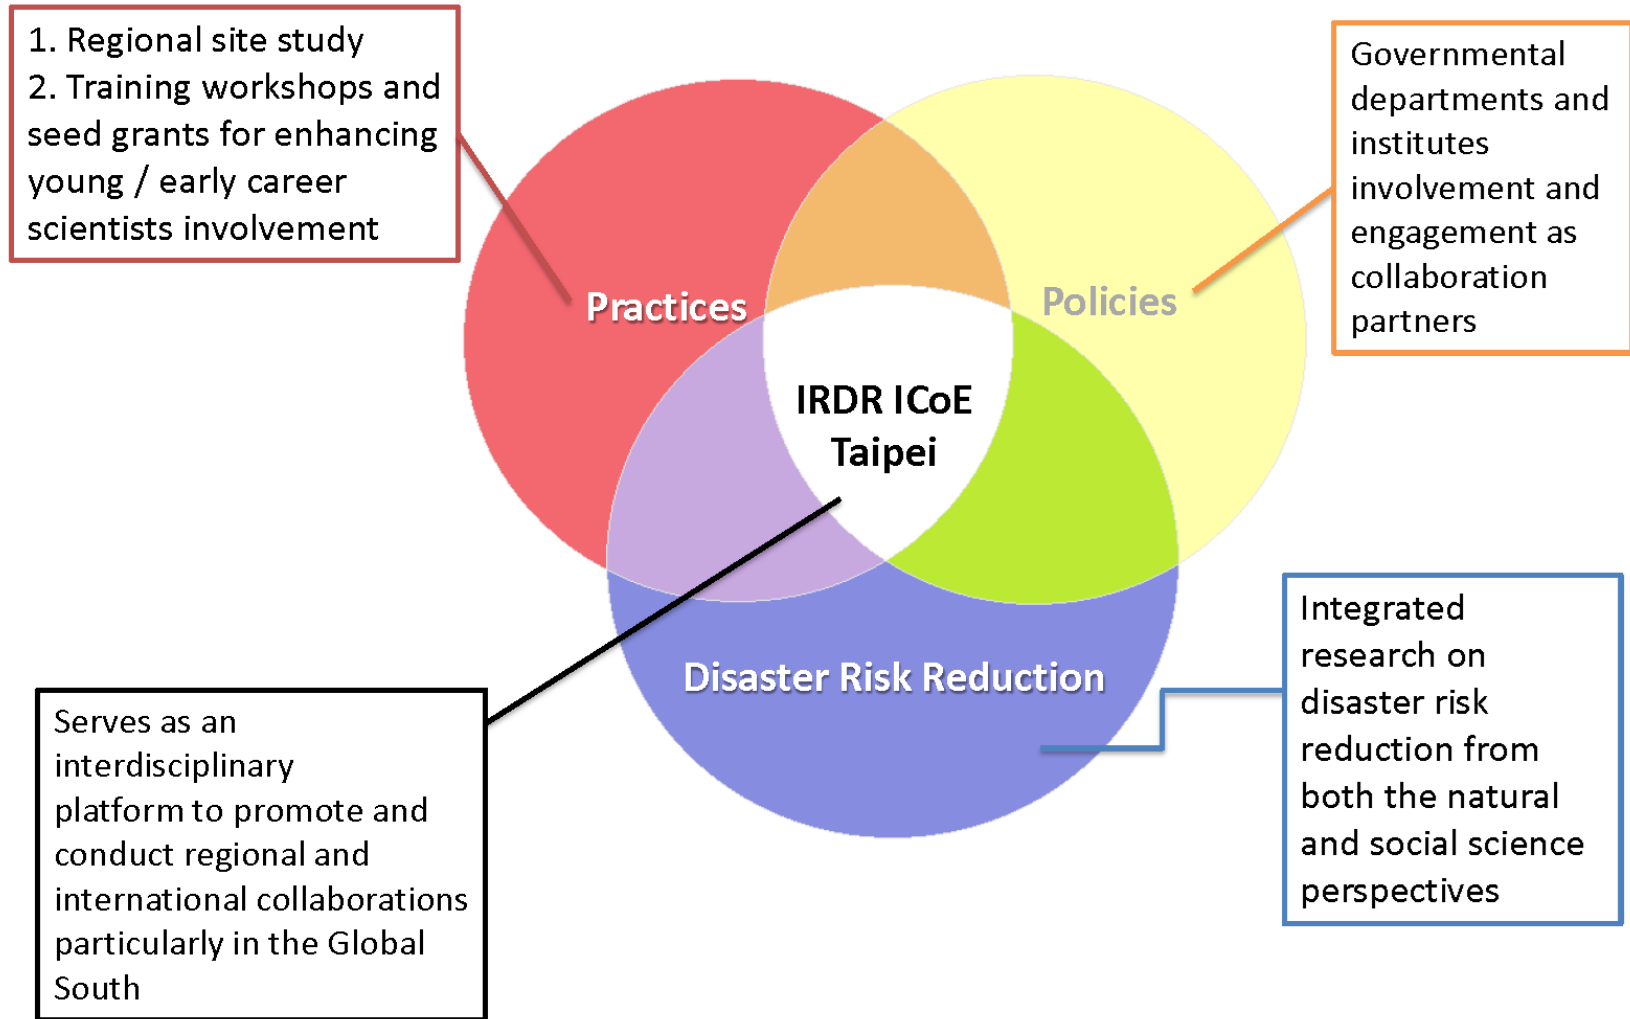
1. Regional site study
2. Training workshops and seed grants for enhancing young / early career scientists involvement

Governmental departments and institutes involvement and engagement as collaboration partners

Practices

Policies

IRDR ICoE Taipei

Disaster Risk Reduction

Integrated research on disaster risk reduction from both the natural and social science perspectives

Serves as an interdisciplinary platform to promote and conduct regional and international collaborations particularly in the Global South